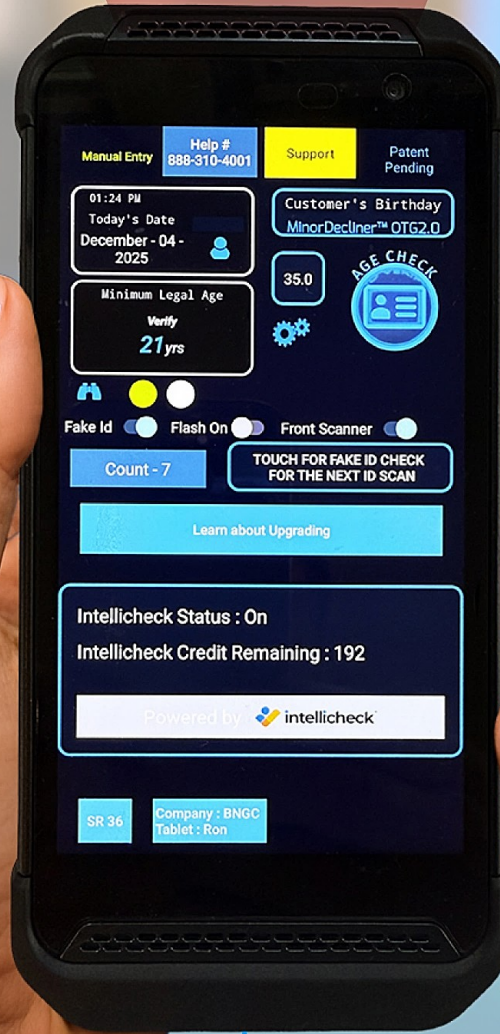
Manual Entry

Help #
888-310-4001

Support

Patent
Pending

01:24 PM
Today's Date
December - 04 - 2025

Customer's Birthday
MinorDecliner™ OTG2.0

35.0

AGE CHECK

Minimum Legal Age
Verify
21yrs

Fake Id

Flash On

Front Scanner

Count - 7

TOUCH FOR FAKE ID CHECK
FOR THE NEXT ID SCAN

Learn about Upgrading

Intellicheck Status : On

Intellicheck Credit Remaining : 192

Powered by intellicheck

SR 36

Company : BNGC
Tablet : Ron